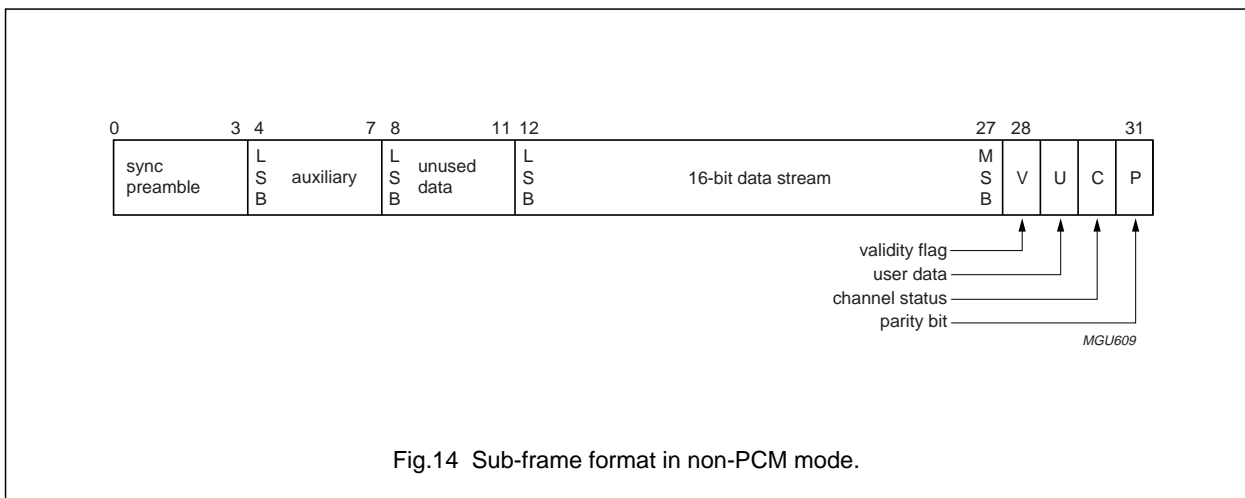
0 3 4 7 8 11 12 27 28 31

sync preamble

L S B

auxiliary

L S B

unused data

L S B

16-bit data stream

M S B

V

U

C

P

validity flag

user data

channel status

parity bit

MGU609

Fig.14 Sub-frame format in non-PCM mode.